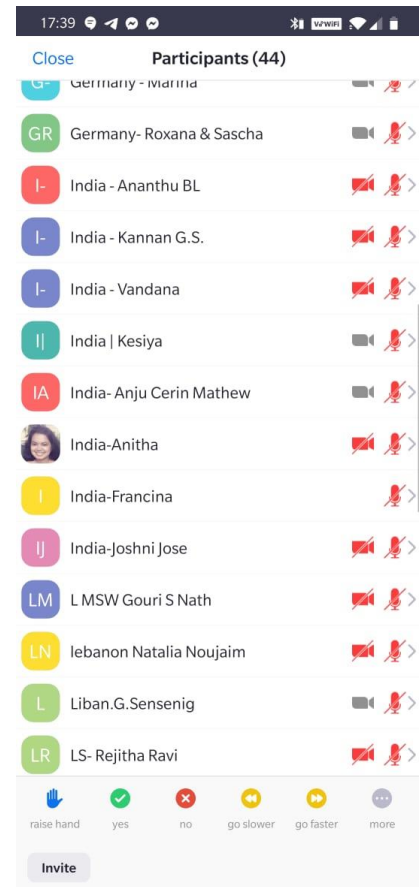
17:39

Close Participants (44)

G- Germany - Marina

GR Germany- Roxana & Sascha

I- India - Ananthu BL

I- India - Kannan G.S.

I- India - Vandana

I| India | Kesiya

IA India- Anju Cerin Mathew

India-Anitha

I India-Francina

IJ India-Joshni Jose

LM L MSW Gouri S Nath

LN lebanon Natalia Noujaim

L Liban.G.Sensenig

LR LS- Rejitha Ravi

raise hand yes no go slower go faster more

Invite